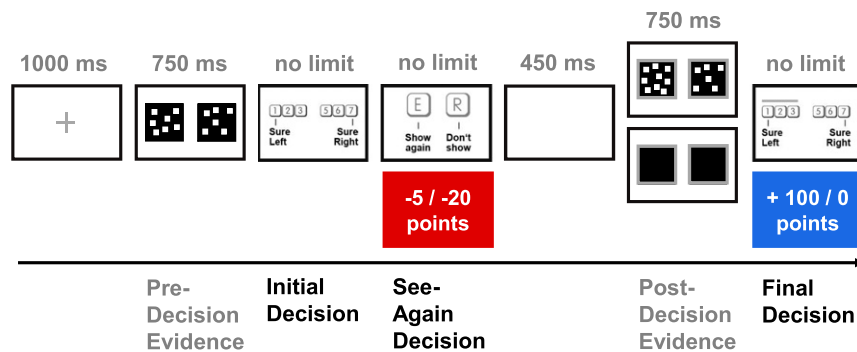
1000 ms

750 ms

no limit

1 2 3 5 6 7
Sure Left
Sure Right

no limit

E R
Show again
Don't show

-5 / -20 points

450 ms

750 ms

no limit

1 2 3 5 6 7
Sure Left
Sure Right

+ 100 / 0 points

Pre-Decision Evidence

Initial Decision

See-Again Decision

Post-Decision Evidence

Final Decision